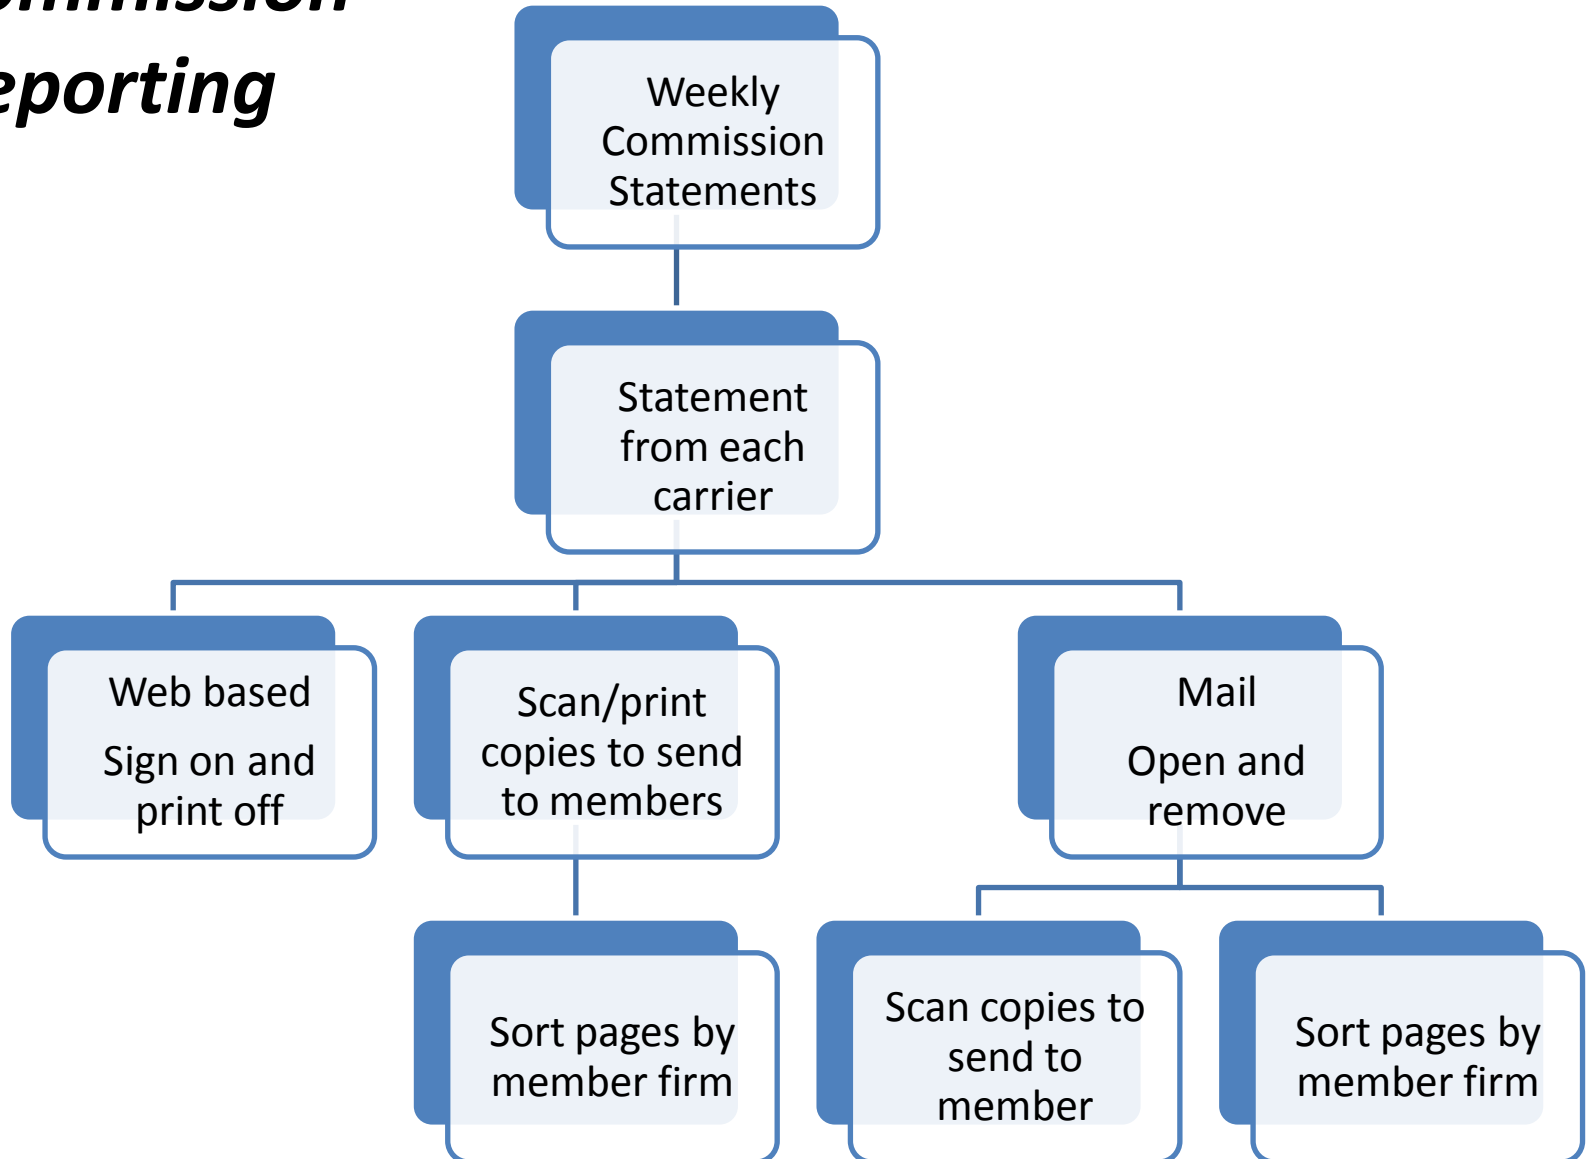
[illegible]mmission
eporting

Weekly Commission Statements

Statement from each carrier

Web based

Sign on and print off

Scan/print copies to send to members

Mail

Open and remove

Sort pages by member firm

Scan copies to send to member

Sort pages by member firm